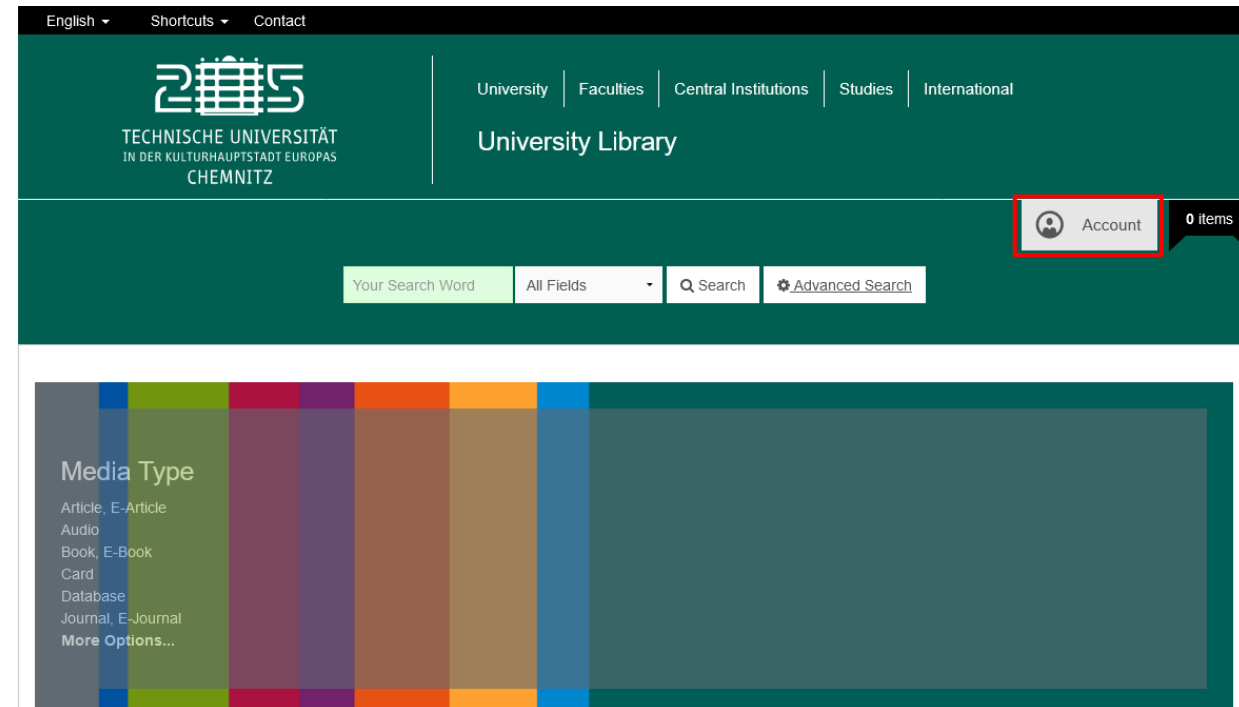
English ▾ Shortcuts ▾ Contact

TECHNISCHE UNIVERSITÄT
IN DER KULTURHAUPTSTADT EUROPAS
CHEMNITZ

University | Faculties | Central Institutions | Studies | International

University Library

Account

0 items

Your Search Word

All Fields

Search

Advanced Search

Media Type

Article, E-Article
Audio
Book, E-Book
Card
Database
Journal, E-Journal
More Options...